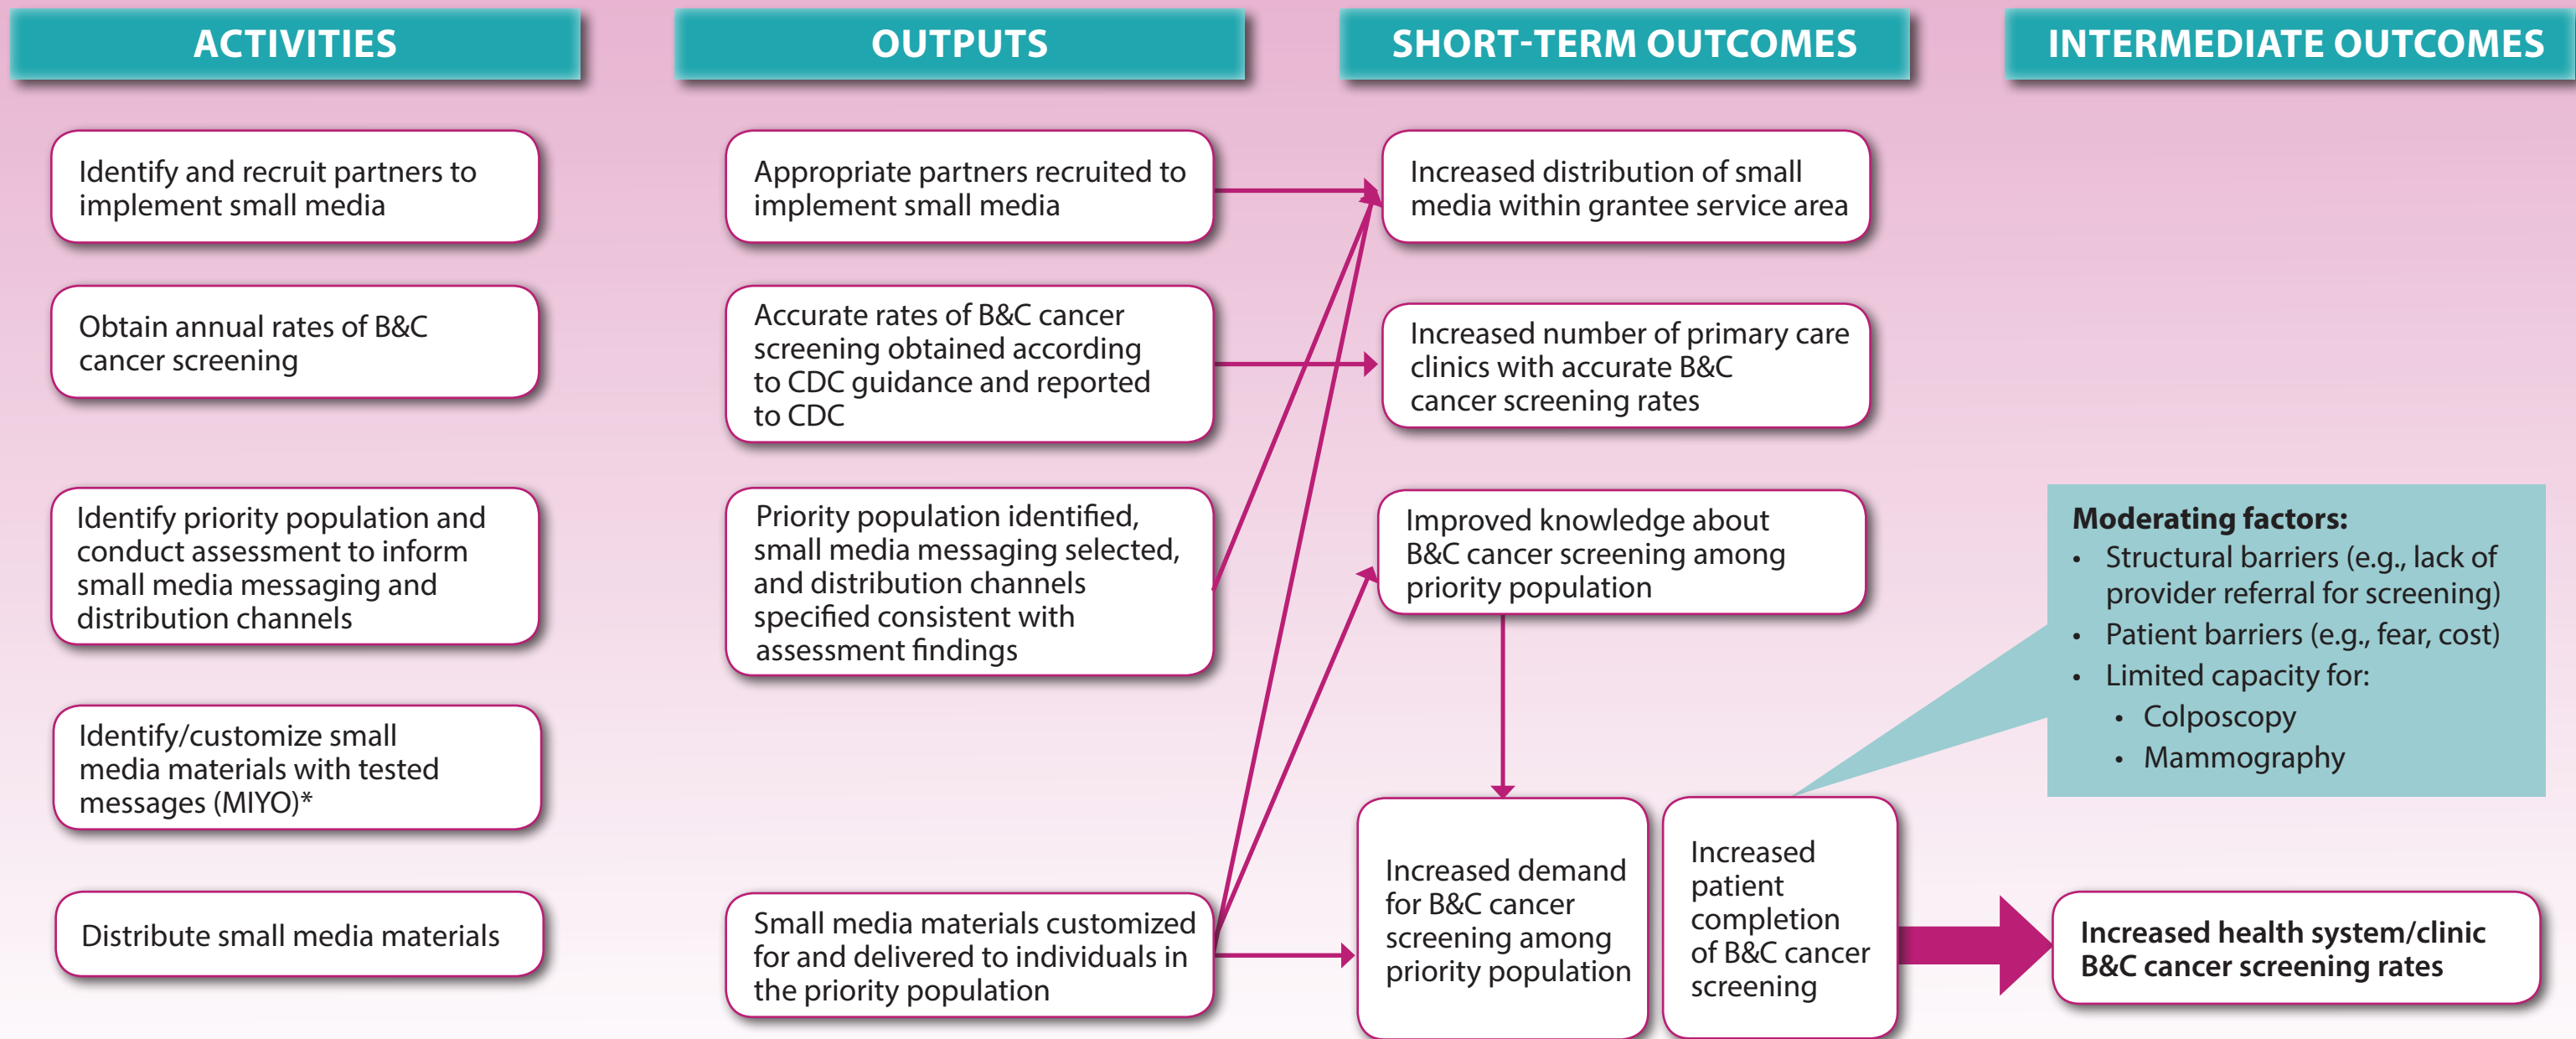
ACTIVITIES

OUTPUTS

SHORT-TERM OUTCOMES

INTERMEDIATE OUTCOMES

Identify and recruit partners to implement small media

Obtain annual rates of B&C cancer screening

Identify priority population and conduct assessment to inform small media messaging and distribution channels

Identify/customize small media materials with tested messages (MIYO)*

Distribute small media materials

Appropriate partners recruited to implement small media

Accurate rates of B&C cancer screening obtained according to CDC guidance and reported to CDC

Priority population identified, small media messaging selected, and distribution channels specified consistent with assessment findings

Small media materials customized for and delivered to individuals in the priority population

Increased distribution of small media within grantee service area

Increased number of primary care clinics with accurate B&C cancer screening rates

Improved knowledge about B&C cancer screening among priority population

Increased demand for B&C cancer screening among priority population

Increased patient completion of B&C cancer screening

Moderating factors:
• Structural barriers (e.g., lack of provider referral for screening)
• Patient barriers (e.g., fear, cost)
• Limited capacity for:
• Colposcopy
• Mammography

Increased health system/clinic B&C cancer screening rates